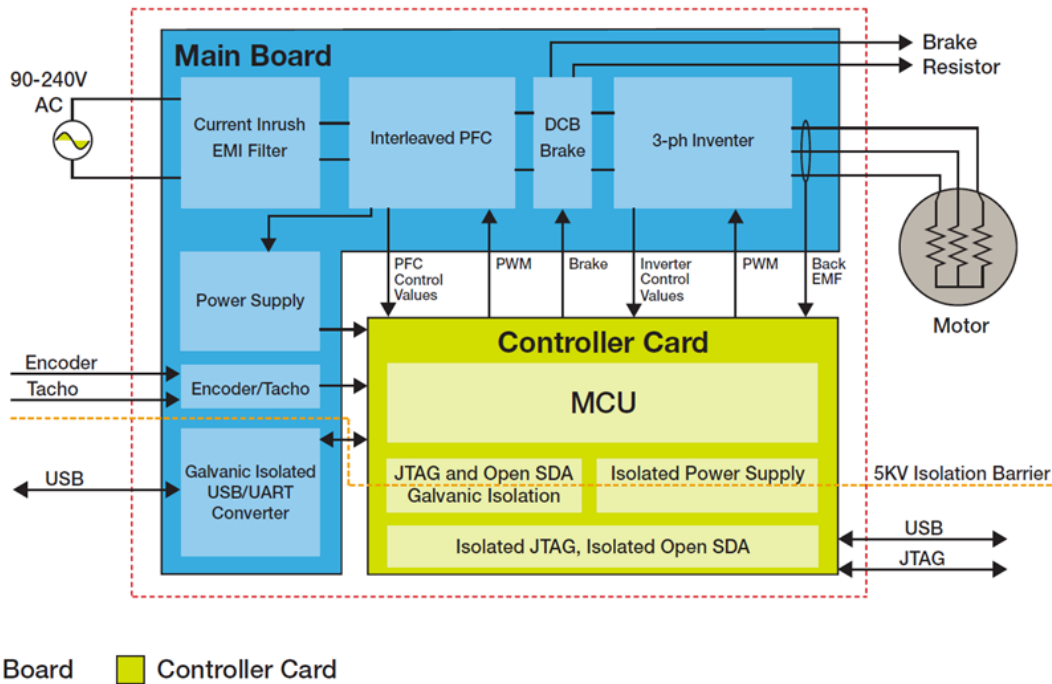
Main Board

90-240V AC

Current Inrush EMI Filter

Interleaved PFC

DCB Brake

3-ph Inventer

Brake Resistor

Power Supply

PFC Control Values

PWM

Brake

Inverter Control Values

PWM

Back EMF

Motor

Controller Card

Encoder

Tacho

Encoder/Tacho

MCU

USB

Galvanic Isolated USB/UART Converter

JTAG and Open SDA Galvanic Isolation

Isolated Power Supply

5KV Isolation Barrier

Isolated JTAG, Isolated Open SDA

USB

JTAG

Board

Controller Card